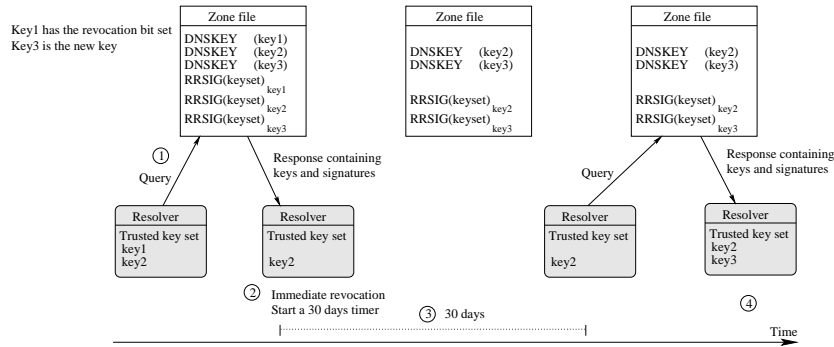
Key1 has the revocation bit set
Key3 is the new key

Zone file
DNSKEY (key1)
DNSKEY (key2)
DNSKEY (key3)
RRSIG(keyset)$_{key1}$
RRSIG(keyset)$_{key2}$
RRSIG(keyset)$_{key3}$

① Query

Resolver
Trusted key set
key1
key2

Response containing keys and signatures

Resolver
Trusted key set
key2

② Immediate revocation
Start a 30 days timer

Zone file
DNSKEY (key2)
DNSKEY (key3)
RRSIG(keyset)$_{key2}$
RRSIG(keyset)$_{key3}$

③ 30 days

Zone file
DNSKEY (key2)
DNSKEY (key3)
RRSIG(keyset)$_{key2}$
RRSIG(keyset)$_{key3}$

Query

Resolver
Trusted key set
key2

Response containing keys and signatures

Resolver
Trusted key set
key2
key3

④

Time